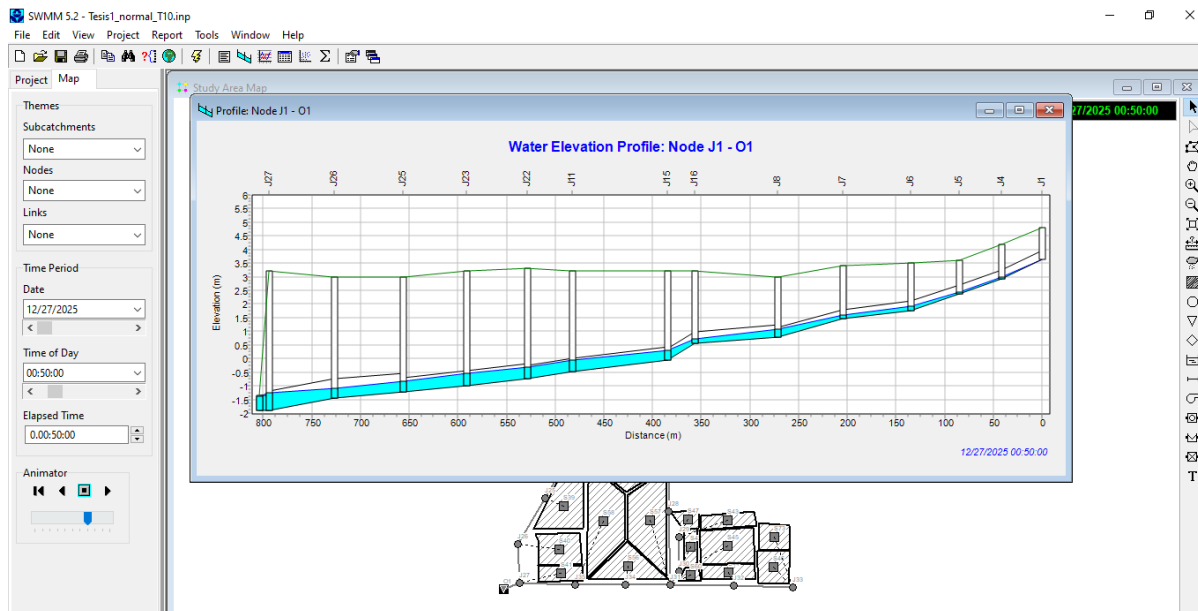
SWMM 5.2 - Tesis1_normal_T10.inp

File Edit View Project Report Tools Window Help

Project Map

Themes
Subcatchments
None
Nodes
None
Links
None

Time Period
Date
12/27/2025
Time of Day
00:50:00
Elapsed Time
0.00:50:00

Animator

Study Area Map

12/27/2025 00:50:00

Profile: Node J1 - O1

Water Elevation Profile: Node J1 - O1

J27 J26 J25 J23 J22 J11 J15 J16 J8 J7 J6 J5 J4 J1

6
5.5
5
4.5
4
3.5
3
2.5
2
1.5
1
0.5
0
-0.5
-1
-1.5
-2

Elevation (m)

800 750 700 650 600 550 500 450 400 350 300 250 200 150 100 50 0

Distance (m)

12/27/2025 00:50:00

T